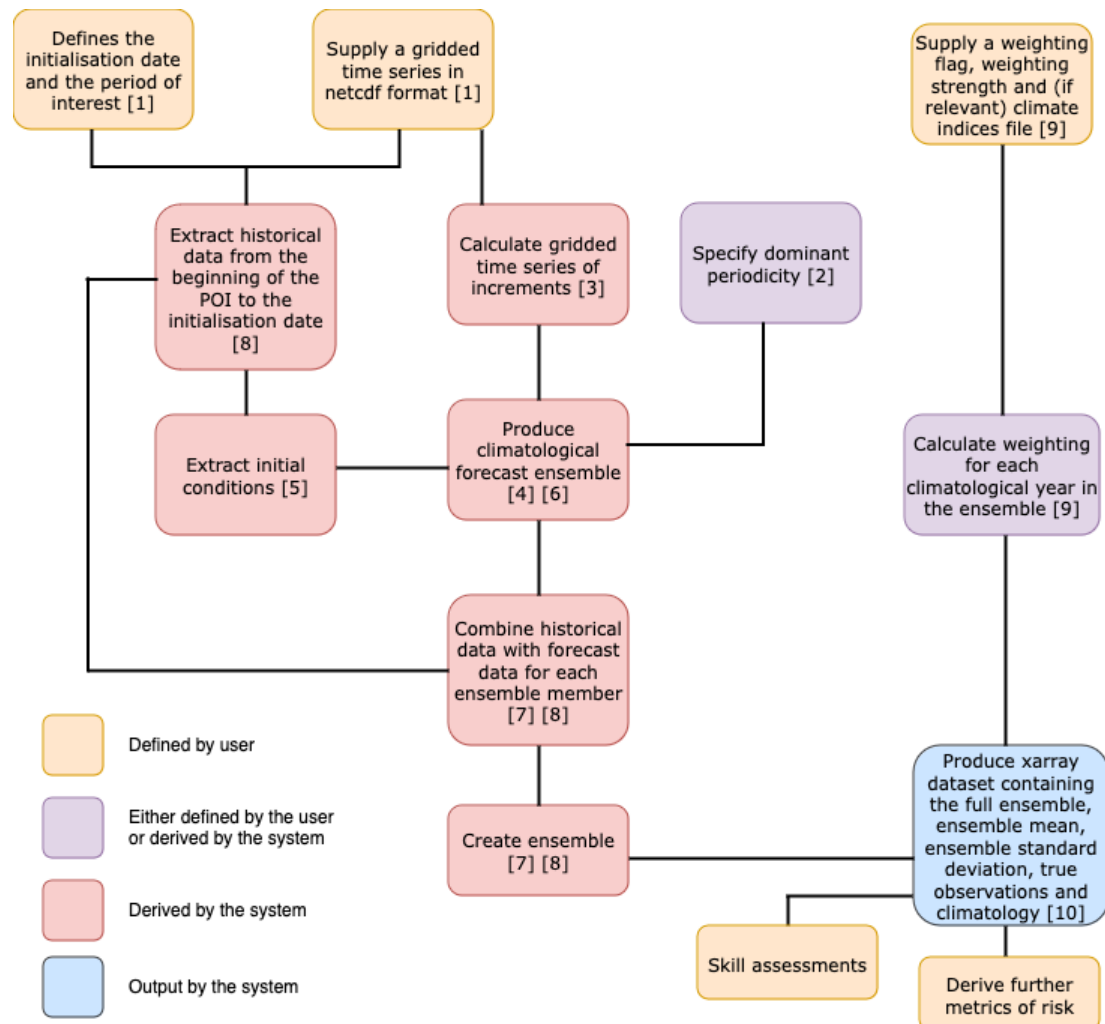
Defines the initialisation date and the period of interest [1]

Supply a gridded time series in netcdf format [1]

Supply a weighting flag, weighting strength and (if relevant) climate indices file [9]

Extract historical data from the beginning of the POI to the initialisation date [8]

Calculate gridded time series of increments [3]

Specify dominant periodicity [2]

Extract initial conditions [5]

Produce climatological forecast ensemble [4] [6]

Calculate weighting for each climatological year in the ensemble [9]

Combine historical data with forecast data for each ensemble member [7] [8]

Defined by user

Either defined by the user or derived by the system

Derived by the system

Output by the system

Create ensemble [7] [8]

Produce xarray dataset containing the full ensemble, ensemble mean, ensemble standard deviation, true observations and climatology [10]

Skill assessments

Derive further metrics of risk